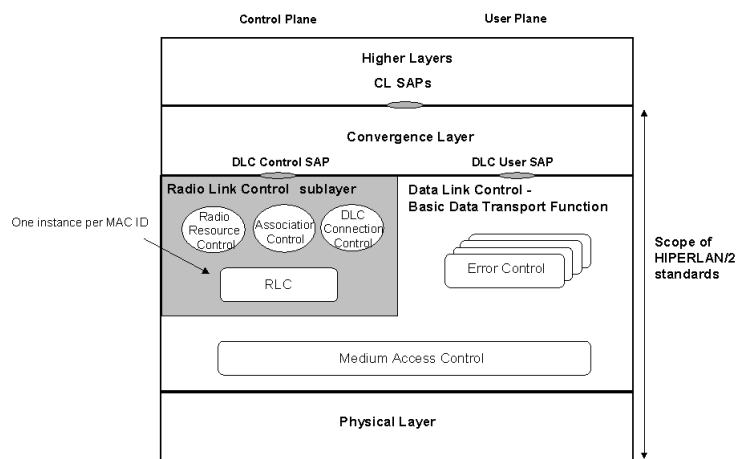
Control Plane

User Plane

Higher Layers

CL SAPs

Convergence Layer

DLC Control SAP

DLC User SAP

Radio Link Control sublayer

Radio Resource Control

Association Control

DLC Connection Control

RLC

One instance per MAC ID

Data Link Control - Basic Data Transport Function

Error Control

Medium Access Control

Physical Layer

Scope of HIPERLAN/2 standards